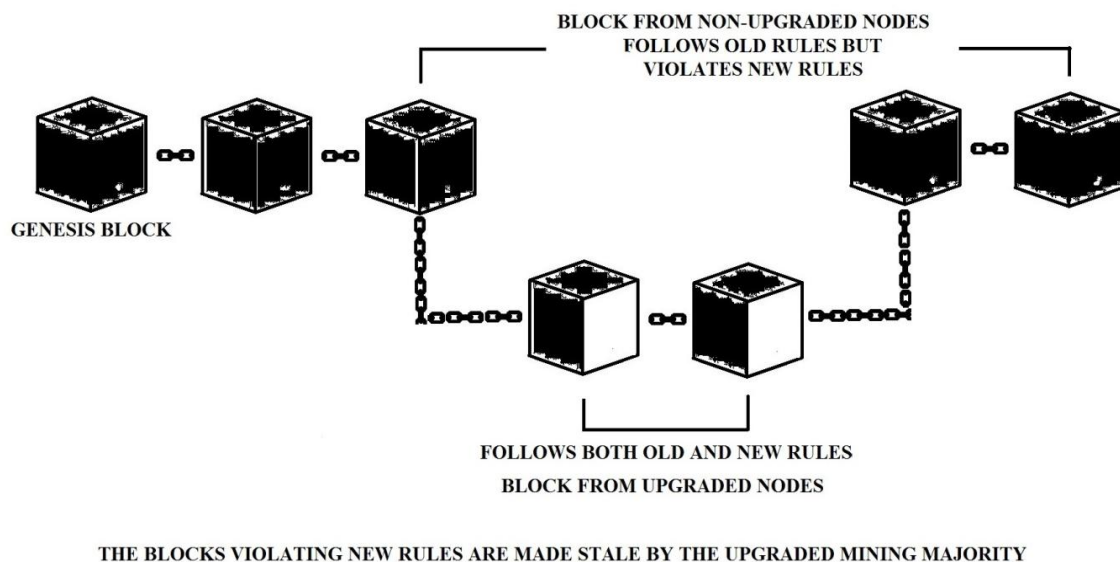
BLOCK FROM NON-UPGRADED NODES
FOLLOWS OLD RULES BUT
VIOLATES NEW RULES

GENESIS BLOCK

FOLLOWS BOTH OLD AND NEW RULES
BLOCK FROM UPGRADED NODES

THE BLOCKS VIOLATING NEW RULES ARE MADE STALE BY THE UPGRADED MINING MAJORITY